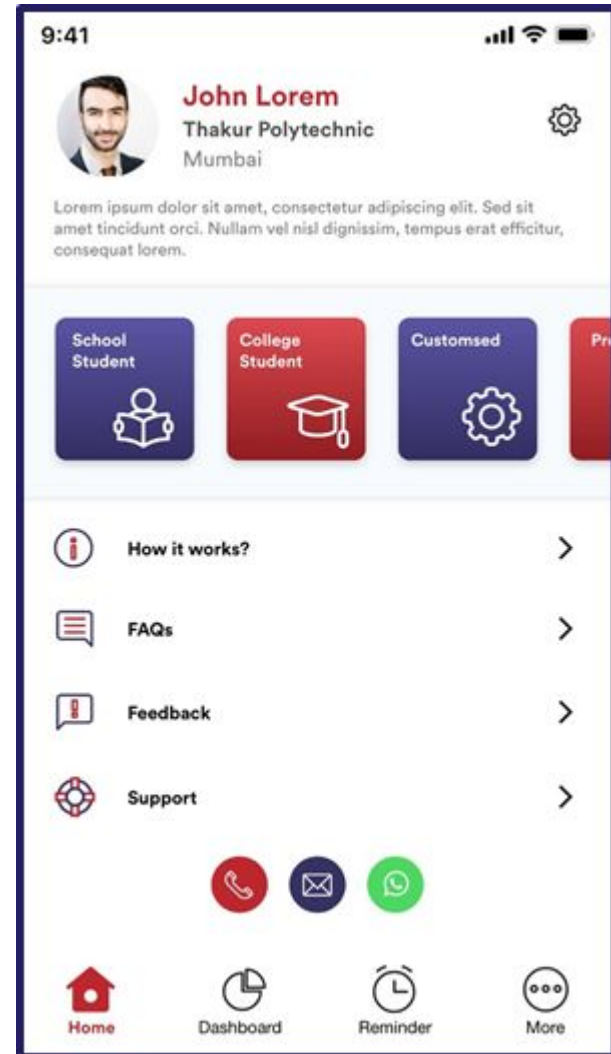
9:41

John Lorem
Thakur Polytechnic
Mumbai

Lorem ipsum dolor sit amet, consectetur adipiscing elit. Sed sit amet tincidunt orci. Nullam vel nisl dignissim, tempus erat efficitur, consequat lorem.

School Student

College Student

Customsed

Pr

How it works?

FAQs

Feedback

Support

Home

Dashboard

Reminder

More